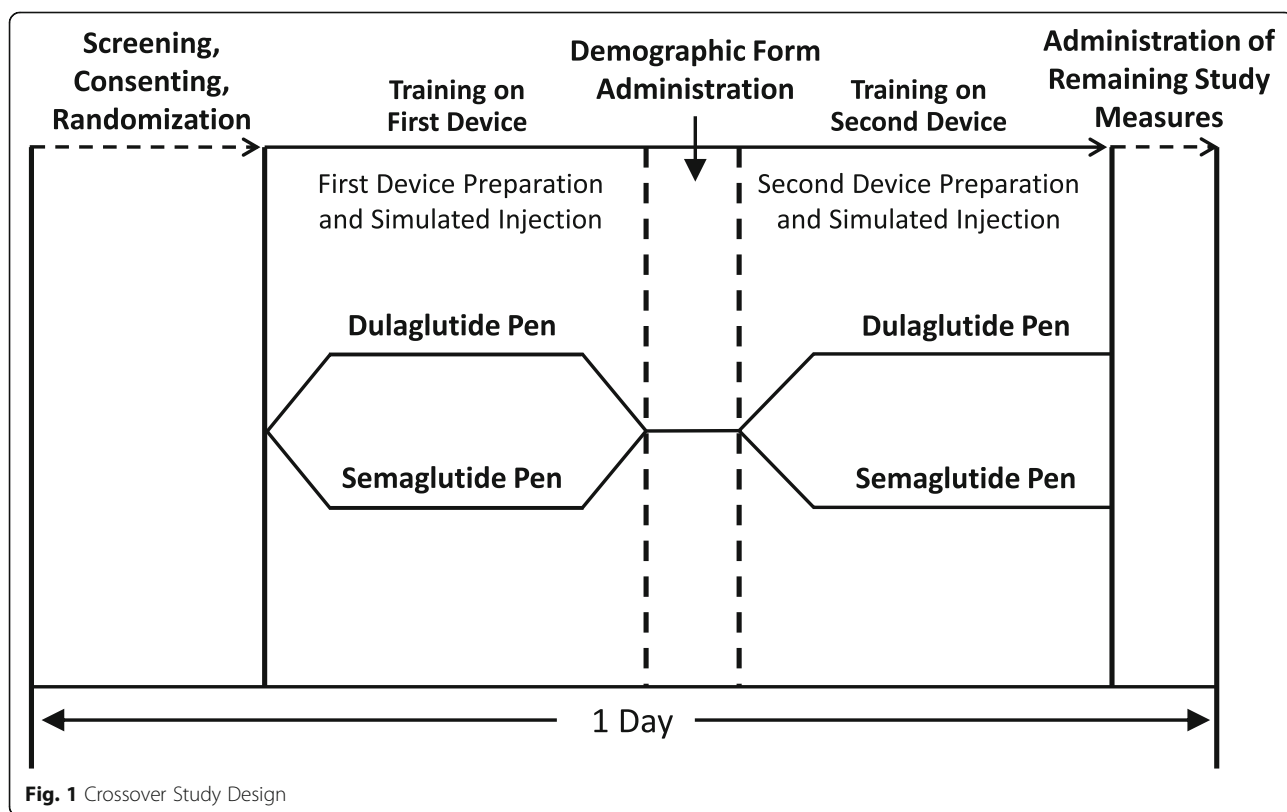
Screening, Consenting, Randomization

Training on First Device

Demographic Form Administration

Training on Second Device

Administration of Remaining Study Measures

First Device Preparation and Simulated Injection

Second Device Preparation and Simulated Injection

Dulaglutide Pen

Semaglutide Pen

Dulaglutide Pen

Semaglutide Pen

1 Day

Fig. 1 Crossover Study Design